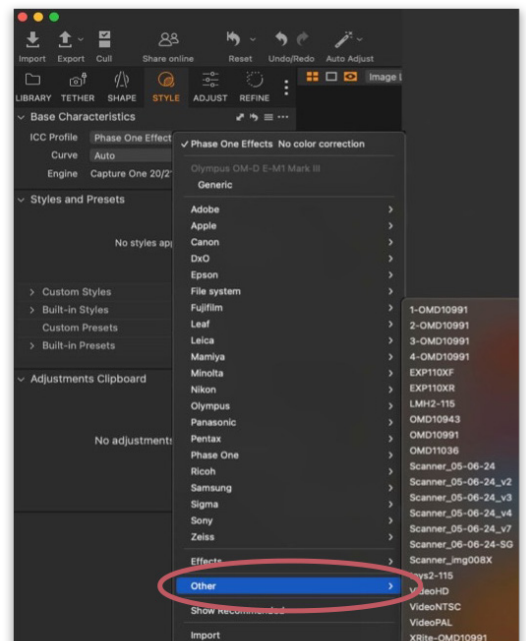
Import Export Cull Share online Reset Undo/Redo Auto Adjust

LIBRARY TETHER SHAPE STYLE ADJUST REFINE

Image

Base Characteristics

ICC Profile Phase One Effect

Curve Auto

Engine Capture One 20/2

Styles and Presets

No styles ap

Custom Styles

Built-in Styles

Custom Presets

Built-in Presets

Adjustments Clipboard

No adjustment

✓ Phase One Effects No color correction

Olympus OM-D E-M1 Mark III

Generic

Adobe

Apple

Canon

DxO

Epson

File system

Fujifilm

Leaf

Leica

Mamiya

Minolta

Nikon

Olympus

Panasonic

Pentax

Phase One

Ricoh

Samsung

Sigma

Sony

Zeiss

Effects

Other

Show Recomm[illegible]

Import

1-OMD10991

2-OMD10991

3-OMD10991

4-OMD10991

EXP110XF

EXP110XR

LMH2-115

OMD10943

OMD10991

OMD11036

Scanner_05-06-24

Scanner_05-06-24_v2

Scanner_05-06-24_v3

Scanner_05-06-24_v4

Scanner_05-06-24_v7

Scanner_06-06-24-SG

Scanner_img008X

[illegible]ys2-115

VideoHD

VideoNTSC

VideoPAL

XRite-OMD10991